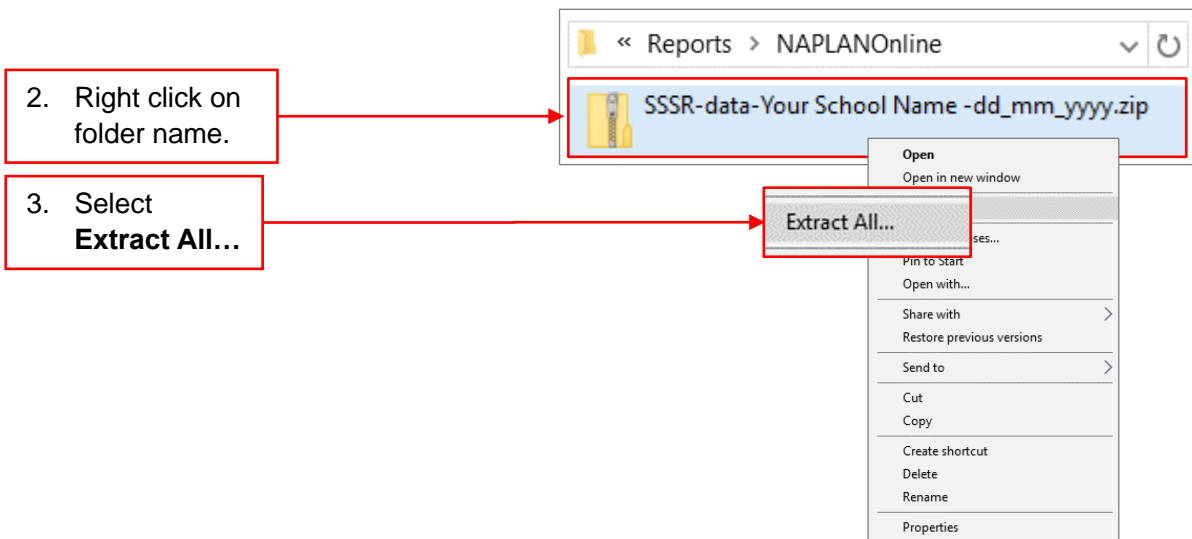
2. Right click on folder name.

3. Select **Extract All…**

« Reports › NAPLANOnline

SSSR-data-Your School Name -dd_mm_yyyy.zip

Open
Open in new window
Extract All...
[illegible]ses...
Pin to Start
Open with...
Share with
Restore previous versions
Send to
Cut
Copy
Create shortcut
Delete
Rename
Properties